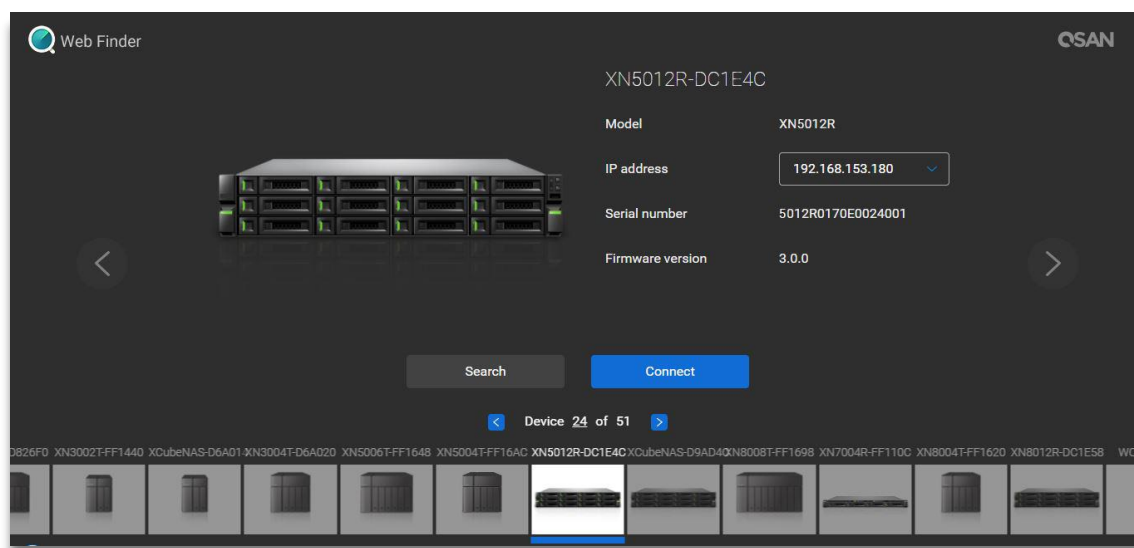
Web Finder

QSAN

XN5012R-DC1E4C

Model XN5012R

IP address 192.168.153.180

Serial number 5012R0170E0024001

Firmware version 3.0.0

Search

Connect

Device 24 of 51

0826F0 XN3002T-FF1440 XCubeNAS-D6A01 XN3004T-D6A020 XN5006T-FF1648 XN5004T-FF16AC XN5012R-DC1E4C XCubeNAS-D9AD40 XN8008T-FF1698 XN7004R-FF110C XN8004T-FF1620 XN8012R-DC1E58 WC